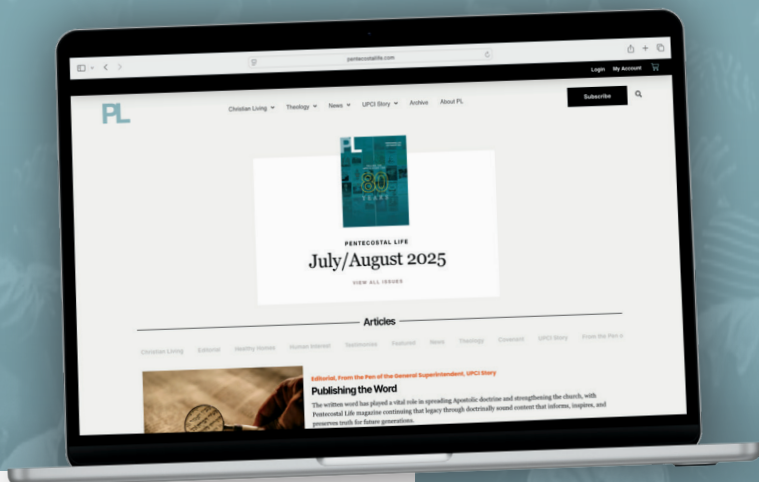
pentecostallife.com

Login My Account

PL

Christian Living Theology News UPCI Story Archive About PL

Subscribe

PL

80 YEARS

PENTECOSTAL LIFE

July/August 2025

VIEW ALL ISSUES

Articles

Christian Living Editorial Healthy Homes Human Interest Testimonies Featured News Theology Covenant UPCI Story From the Pen o

Editorial, From the Pen of the General Superintendent, UPCI Story

Publishing the Word

The written word has played a vital role in spreading Apostolic doctrine and strengthening the church, with Pentecostal Life magazine continuing that legacy through doctrinally sound content that informs, inspires, and preserves truth for future generations.